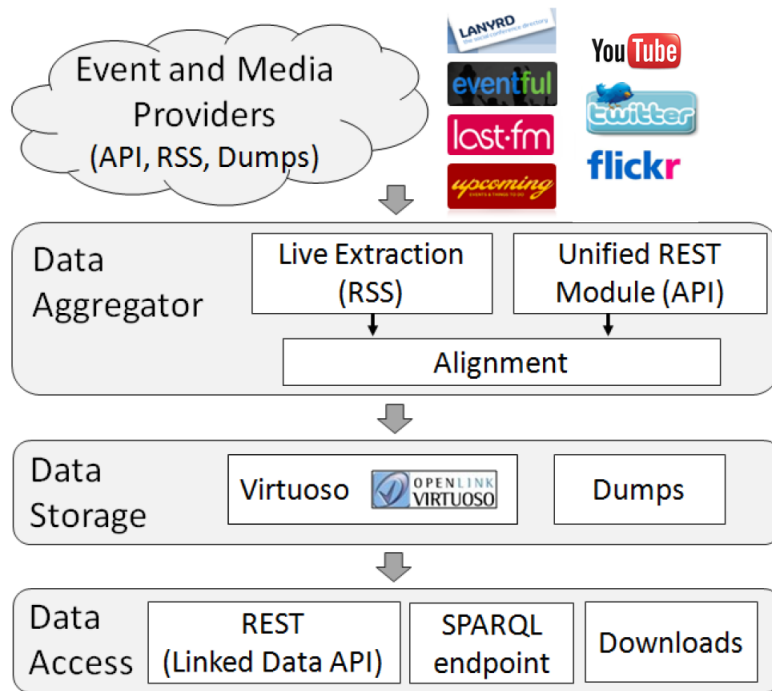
Event and Media Providers (API, RSS, Dumps)

LANYRD the social conference directory

eventful

last·fm

upcoming EVENTS & THINGS TO DO

YouTube

twitter

flickr

Data Aggregator

Live Extraction (RSS)

Unified REST Module (API)

Alignment

Data Storage

Virtuoso

OPENLINK VIRTUOSO

Dumps

Data Access

REST (Linked Data API)

SPARQL endpoint

Downloads